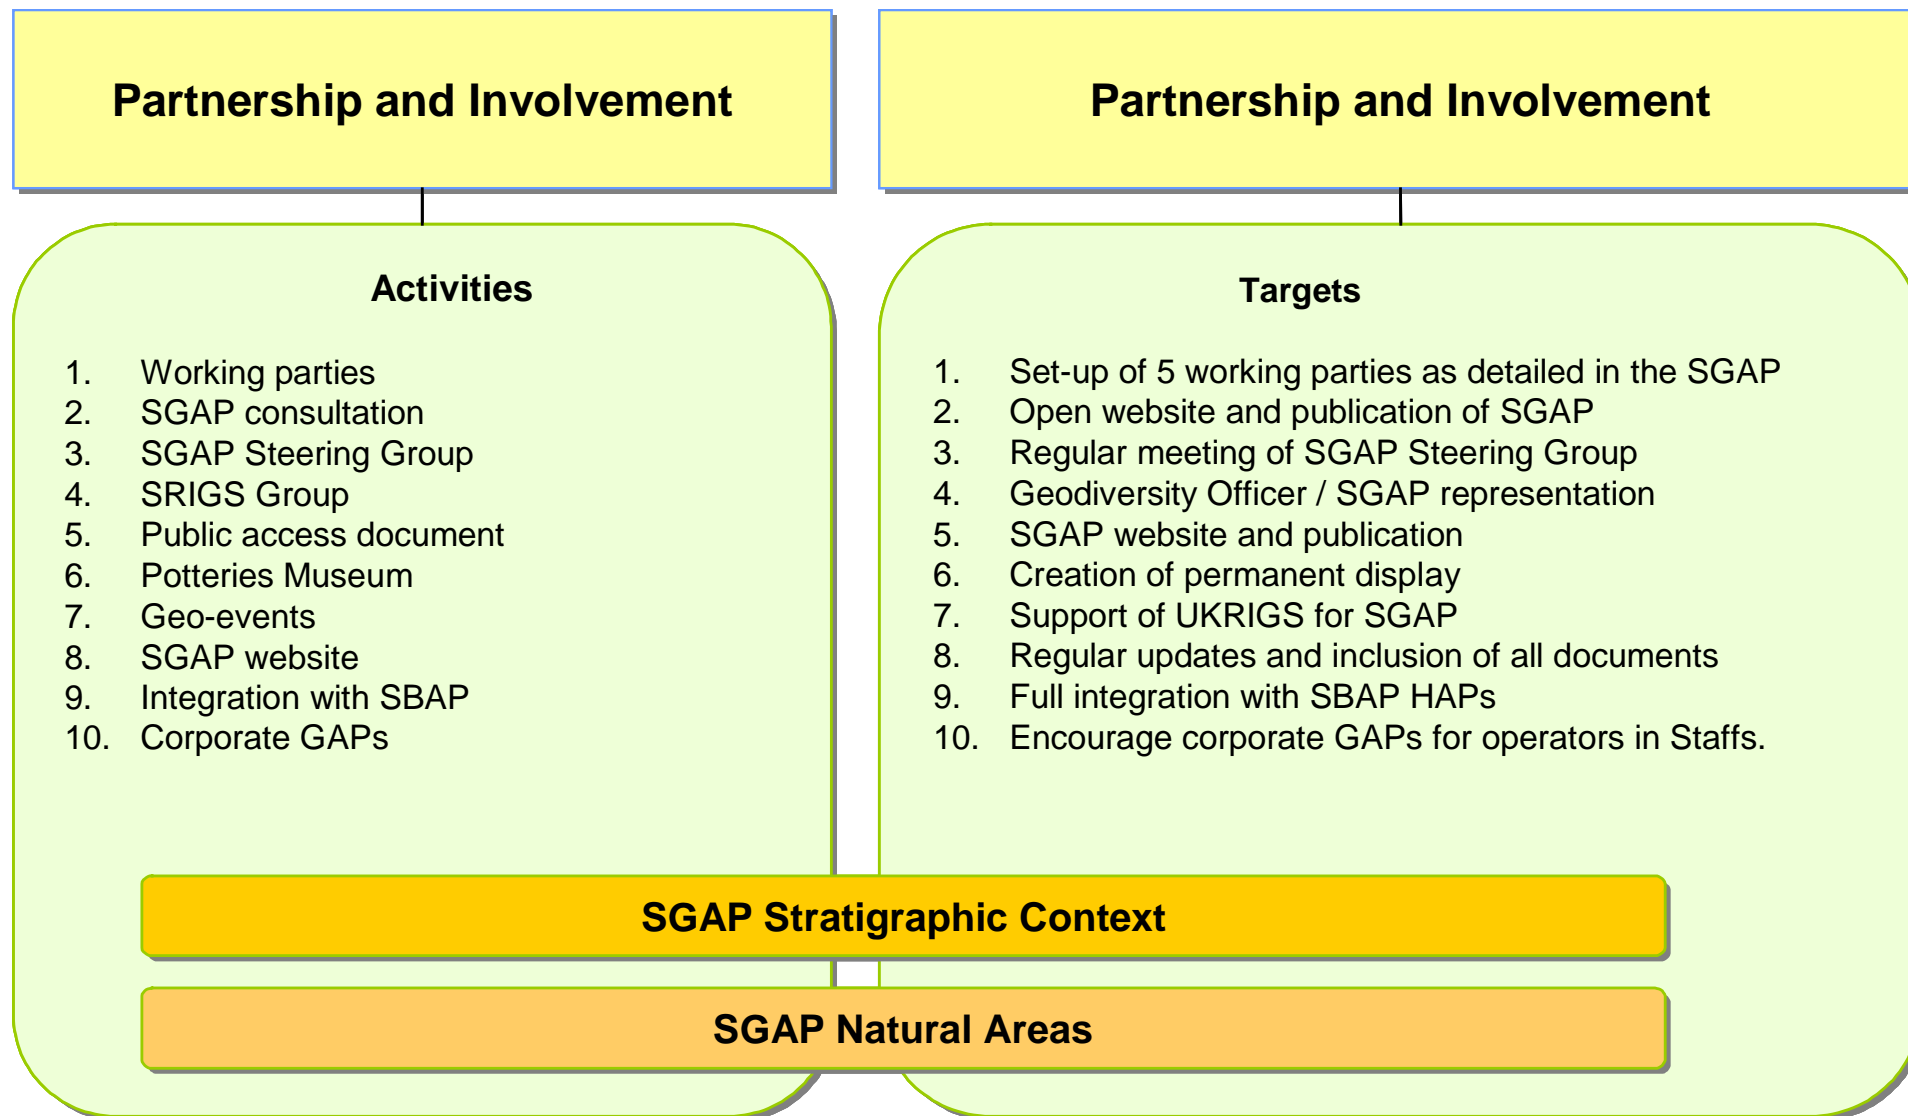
Partnership and Involvement

Activities

1. Working parties
2. SGAP consultation
3. SGAP Steering Group
4. SRIGS Group
5. Public access document
6. Potteries Museum
7. Geo-events
8. SGAP website
9. Integration with SBAP
10. Corporate GAPs

Partnership and Involvement

Targets

1. Set-up of 5 working parties as detailed in the SGAP
2. Open website and publication of SGAP
3. Regular meeting of SGAP Steering Group
4. Geodiversity Officer / SGAP representation
5. SGAP website and publication
6. Creation of permanent display
7. Support of UKRIGS for SGAP
8. Regular updates and inclusion of all documents
9. Full integration with SBAP HAPs
10. Encourage corporate GAPs for operators in Staffs.

SGAP Stratigraphic Context

SGAP Natural Areas